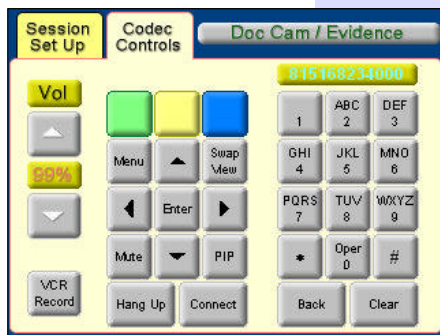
Session Set Up

Codec Controls

Doc Cam / Evidence

Vol

99%

VCR Record

Menu

Swap View

Enter

Mute

PIP

Hang Up

Connect

815168234000

1

ABC 2

DEF 3

GHI 4

JKL 5

MNO 6

PQRS 7

TUV 8

WXYZ 9

*

Oper 0

#

Back

Clear